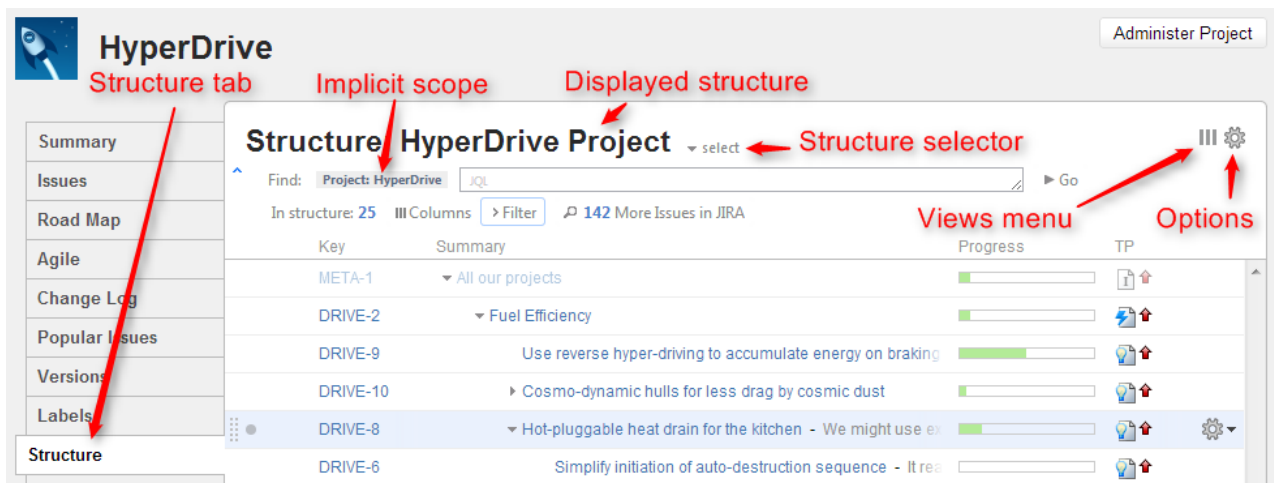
HyperDrive

Administer Project

Structure tab

Implicit scope

Displayed structure

Summary

Issues

Road Map

Agile

Change Log

Popular Issues

Versions

Labels

Structure

Structure: HyperDrive Project select

Structure selector

Find: Project: HyperDrive JQL

Go

In structure: 25 Columns Filter 142 More Issues in JIRA

Views menu

Options

| Key | Summary | Progress | TP |
|---|---|---|---|
| META-1 | All our projects | | |
| DRIVE-2 | Fuel Efficiency | | |
| DRIVE-9 | Use reverse hyper-driving to accumulate energy on braking | | |
| DRIVE-10 | Cosmo-dynamic hulls for less drag by cosmic dust | | |
| DRIVE-8 | Hot-pluggable heat drain for the kitchen - We might use ex | | |
| DRIVE-6 | Simplify initiation of auto-destruction sequence - It rea | | |